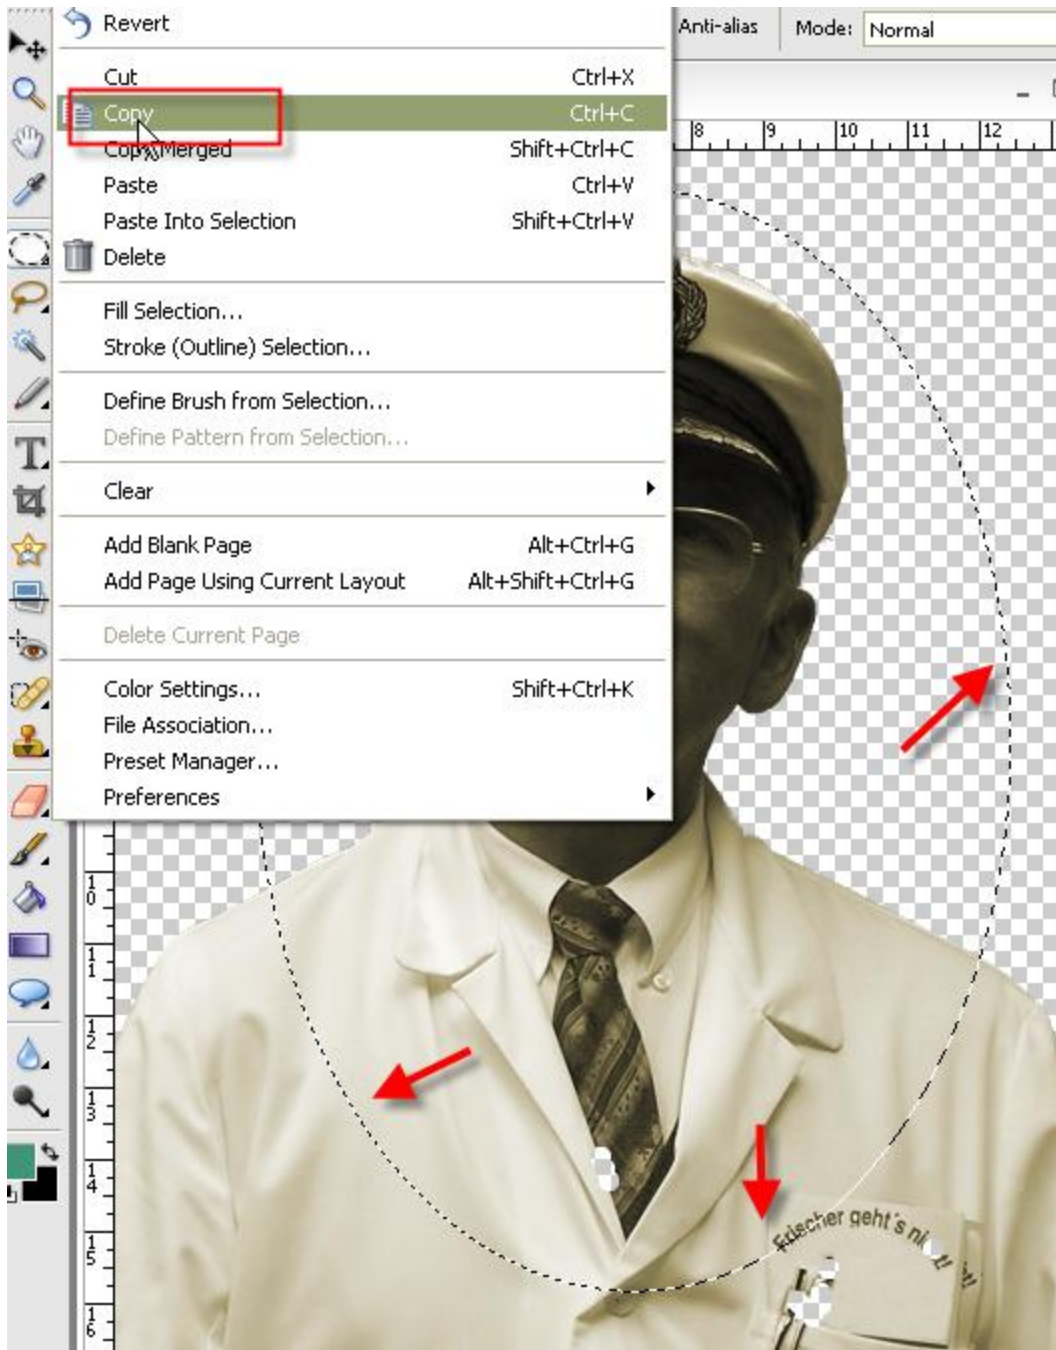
Revert
Cut Ctrl+X
Copy Ctrl+C
Copy Merged Shift+Ctrl+C
Paste Ctrl+V
Paste Into Selection Shift+Ctrl+V
Delete

Fill Selection...
Stroke (Outline) Selection...

Define Brush from Selection...
Define Pattern from Selection...

Clear

Add Blank Page Alt+Ctrl+G
Add Page Using Current Layout Alt+Shift+Ctrl+G

Delete Current Page

Color Settings... Shift+Ctrl+K
File Association...
Preset Manager...
Preferences

Anti-alias Mode: Normal

8 9 10 11 12

10 11 12 13 14 15 16

Frischer geht's ni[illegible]